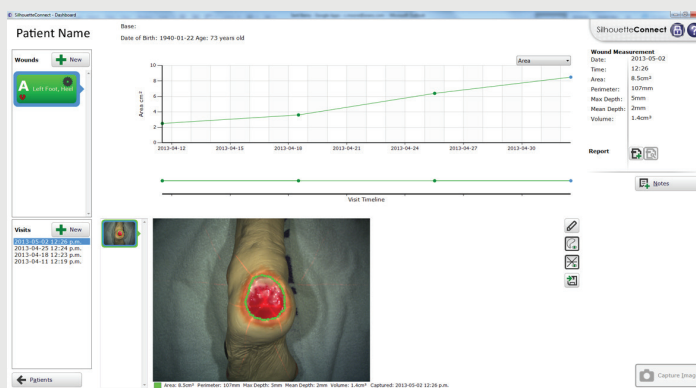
SilhouetteConnect - Dashboard

Patient Name

Base:
Date of Birth: 1940-01-22 Age: 73 years old

SilhouetteConnect

Wounds New

A Left Foot, Heel

Area

10
8
6
4
2
0

Area cm²

2013-04-12 2013-04-15 2013-04-18 2013-04-21 2013-04-24 2013-04-27 2013-04-30

Visit Timeline

Wound Measurement
Date: 2013-05-02
Time: 12:26
Area: 8.5cm²
Perimeter: 107mm
Max Depth: 5mm
Mean Depth: 2mm
Volume: 1.4cm³

Report

Notes

Visits New
2013-05-02 12:26 p.m.
2013-04-25 12:24 p.m.
2013-04-18 12:23 p.m.
2013-04-11 12:19 p.m.

Patients

Area: 8.5cm² Perimeter: 107mm Max Depth: 5mm Mean Depth: 2mm Volume: 1.4cm³ Captured: 2013-05-02 12:26 p.m.

Capture Imag